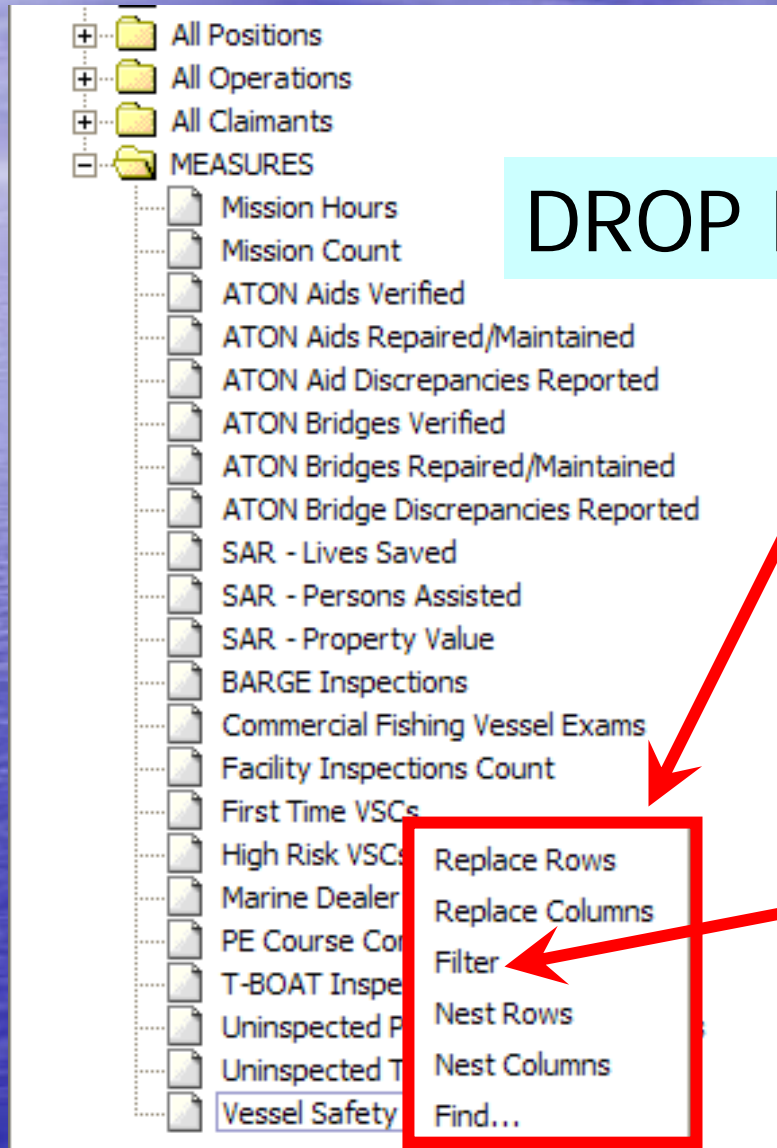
All Positions
All Operations
All Claimants
MEASURES
Mission Hours
Mission Count
ATON Aids Verified
ATON Aids Repaired/Maintained
ATON Aid Discrepancies Reported
ATON Bridges Verified
ATON Bridges Repaired/Maintained
ATON Bridge Discrepancies Reported
SAR - Lives Saved
SAR - Persons Assisted
SAR - Property Value
BARGE Inspections
Commercial Fishing Vessel Exams
Facility Inspections Count
First Time VSCs
High Risk VSCs
Marine Dealer
PE Course Co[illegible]
T-BOAT Inspe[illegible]
Uninspected P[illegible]
Uninspected T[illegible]
Vessel Safety

DROP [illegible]

Replace Rows
Replace Columns
Filter
Nest Rows
Nest Columns
Find...